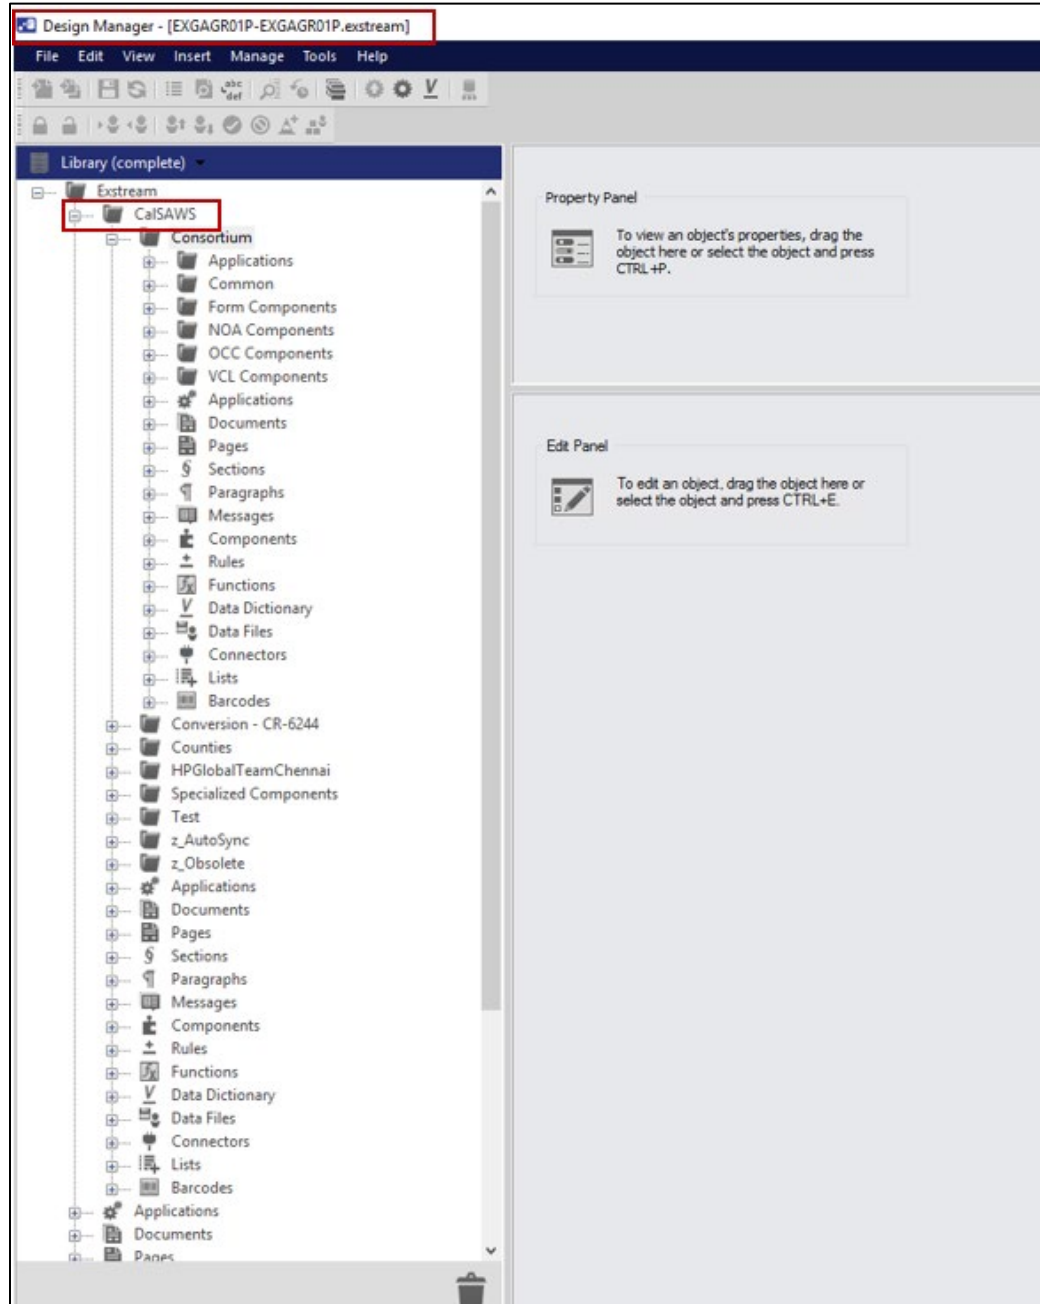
Design Manager - [EXGAGR01P-EXGAGR01P.exstream]

File Edit View Insert Manage Tools Help

Library (complete)

Exstream
CalSAWS
Consortium
Applications
Common
Form Components
NOA Components
OCC Components
VCL Components
Applications
Documents
Pages
Sections
Paragraphs
Messages
Components
Rules
Functions
Data Dictionary
Data Files
Connectors
Lists
Barcodes
Conversion - CR-6244
Counties
HPGlobalTeamChennai
Specialized Components
Test
z_AutoSync
z_Obsolete
Applications
Documents
Pages
Sections
Paragraphs
Messages
Components
Rules
Functions
Data Dictionary
Data Files
Connectors
Lists
Barcodes
Applications
Documents
Pages

Property Panel

To view an object's properties, drag the object here or select the object and press CTRL+P.

Edit Panel

To edit an object, drag the object here or select the object and press CTRL+E.